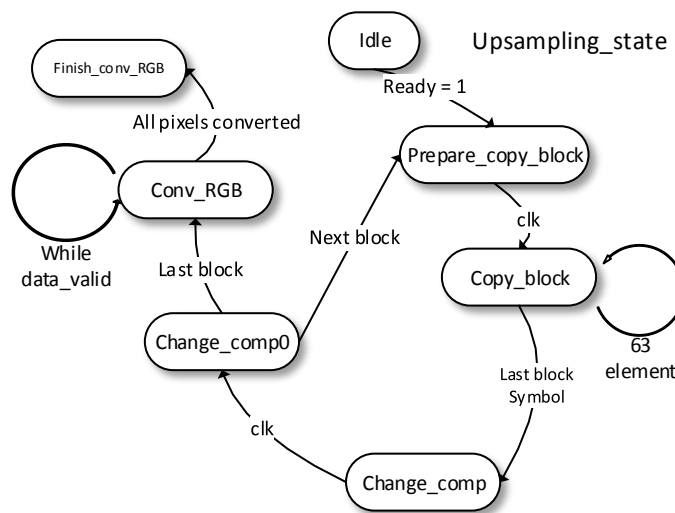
Idle

Upsampling_state

Finish_conv_RGB

Ready = 1

All pixels converted

Prepare_copy_block

Conv_RGB

While data_valid

clk

Next block

Last block

Copy_block

Change_comp0

63 element

Last block Symbol

clk

Change_comp